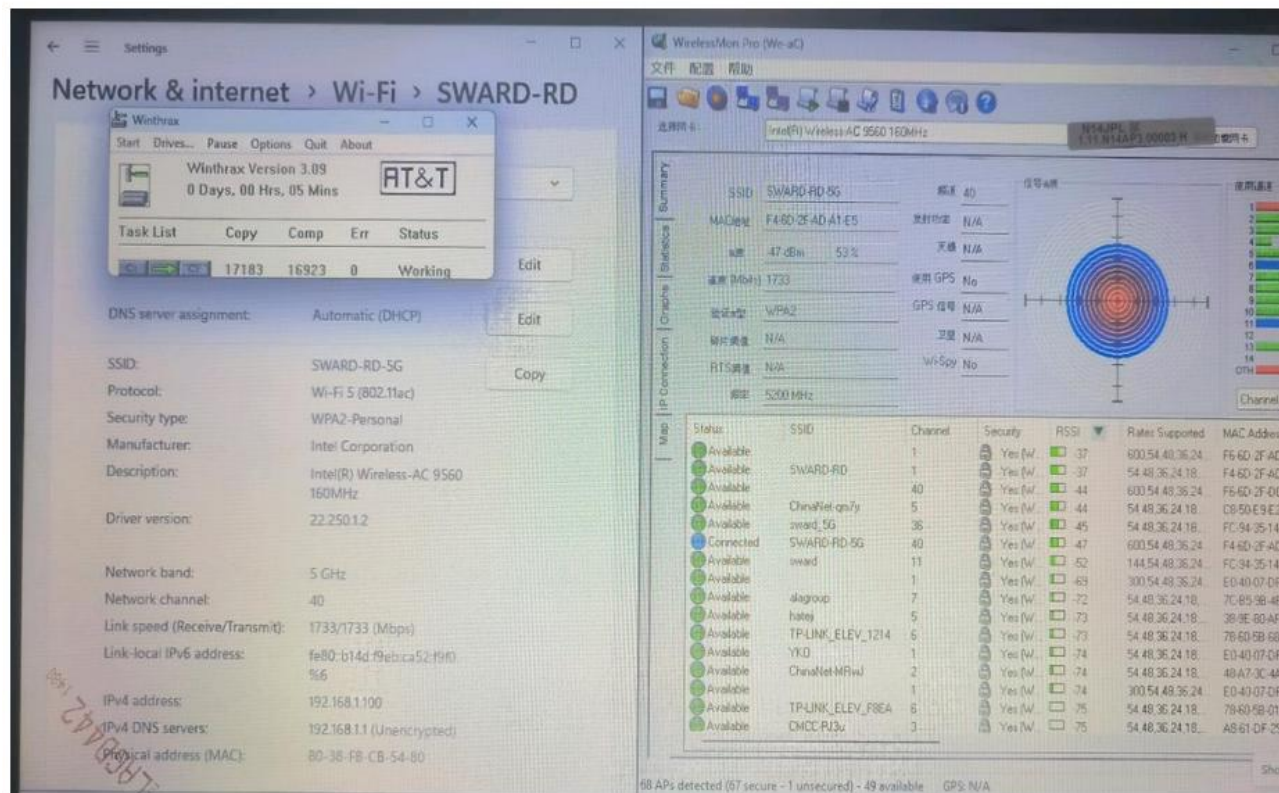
Settings

Network & internet › Wi-Fi › SWARD-RD

Winthrax
Start Drives... Pause Options Quit About
Winthrax Version 3.09
0 Days, 00 Hrs, 05 Mins
AT&T

| Task List | Copy | Comp | Err | Status |
|---|---|---|---|---|
| | 17183 | 16923 | 0 | Working |

Edit

DNS server assignment: Automatic (DHCP) Edit

SSID: SWARD-RD-5G Copy
Protocol: Wi-Fi 5 (802.11ac)
Security type: WPA2-Personal
Manufacturer: Intel Corporation
Description: Intel(R) Wireless-AC 9560 160MHz
Driver version: 22.250.1.2

Network band: 5 GHz
Network channel: 40
Link speed (Receive/Transmit): 1733/1733 (Mbps)
Link-local IPv6 address: fe80::b14d:f9eb:ca52:f9f0%6
IPv4 address: 192.168.1.100
IPv4 DNS servers: 192.168.1.1 (Unencrypted)
Physical address (MAC): 80-38-FB-CB-54-80

WirelessMon Pro (Wi-aC)
文件 配置 帮助
选择网卡: Intel(R) Wireless-AC 9560 160MHz

Summary Statistics Graphs IP Connection Map

SSID SWARD-RD-5G
MAC地址 F4-6D-2F-AD-A1-E5
信号 -47 dBm 53 %
速率(Mbps) 1733
验证类型 WPA2
额外通道 N/A
RTS阈值 N/A
频率 5200 MHz
频道 40
支持频率 N/A
天线 N/A
使用GPS No
GPS信号 N/A
卫星 N/A
Wi-Spy No

信号强度
使用通道
Channel

| Status | SSID | Channel | Security | RSSI | Rates Supported | MAC Address |
|---|---|---|---|---|---|---|
| Available | | 1 | Yes (W | -37 | 600.54.48.36.24 | F6-6D-2F-AC |
| Available | SWARD-RD | 1 | Yes (W | -37 | 54.48.36.24.18 | F4-6D-2F-AC |
| Available | | 40 | Yes (W | -44 | 600.54.48.36.24 | F6-6D-2F-D0 |
| Available | ChinaNet-qs7y | 5 | Yes (W | -44 | 54.48.36.24.18 | C8-50-E9-E2 |
| Available | sward_5G | 36 | Yes (W | -45 | 54.48.36.24.18 | FC-94-35-14 |
| Connected | SWARD-RD-5G | 40 | Yes (W | -47 | 600.54.48.36.24 | F4-6D-2F-AD |
| Available | sward | 11 | Yes (W | -52 | 144.54.48.36.24 | FC-94-35-14 |
| Available | | 1 | Yes (W | -63 | 300.54.48.36.24 | E0-40-07-DF |
| Available | alagroup | 7 | Yes (W | -72 | 54.48.36.24.18 | 7C-B5-9B-4F |
| Available | hatey | 5 | Yes (W | -73 | 54.48.36.24.18 | 38-9E-80-AF |
| Available | TP-LINK_ELEV_1214 | 6 | Yes (W | -73 | 54.48.36.24.18 | 78-60-5B-68 |
| Available | YKD | 1 | Yes (W | -74 | 54.48.36.24.18 | E0-40-07-DF |
| Available | ChinaNet-MRwJ | 2 | Yes (W | -74 | 54.48.36.24.18 | 48-A7-3C-4A |
| Available | | 1 | Yes (W | -74 | 300.54.48.36.24 | E0-40-07-DF |
| Available | TP-LINK_ELEV_F8EA | 6 | Yes (W | -75 | 54.48.36.24.18 | 78-60-5B-01 |
| Available | CMCC-PJ3u | 3 | Yes (W | -75 | 54.48.36.24.18 | A8-61-DF-2 |

68 APs detected (67 secure - 1 unsecured) - 49 available GPS: N/A